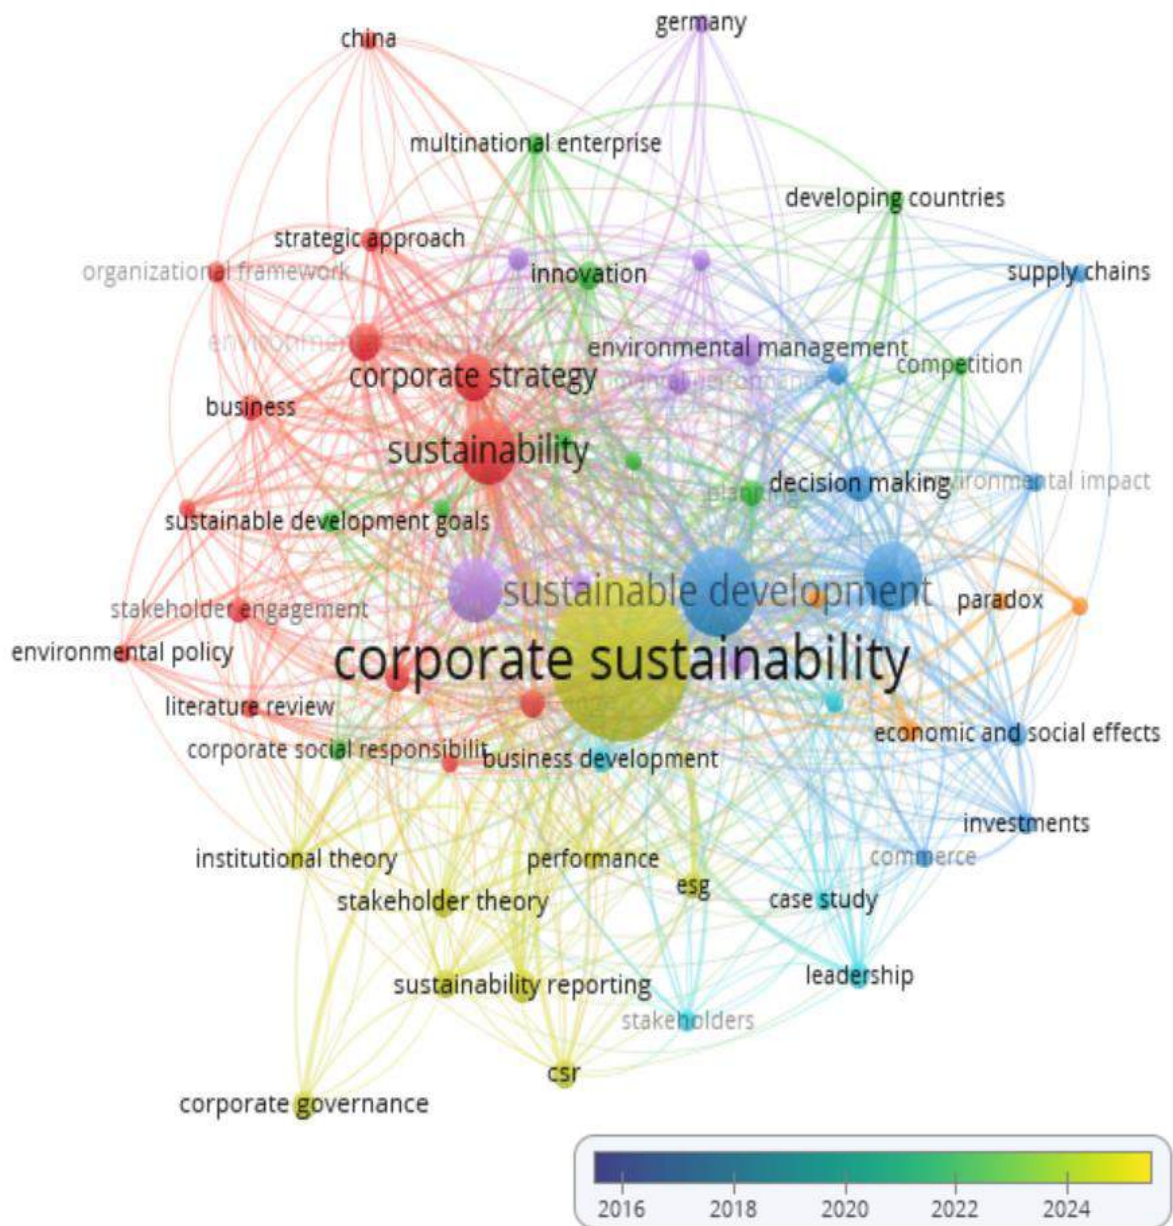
germany
china
multinational enterprise
developing countries
strategic approach
organizational framework
innovation
supply chains
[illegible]
environmental management
corporate strategy
competition
business
sustainability
decision making
environmental impact
sustainable development goals
sustainable development
paradox
stakeholder engagement
environmental policy
corporate sustainability
literature review
economic and social effects
corporate social responsibilit
business development
investments
institutional theory
performance
commerce
esg
stakeholder theory
case study
leadership
sustainability reporting
stakeholders
csr
corporate governance
2016
2018
2020
2022
2024